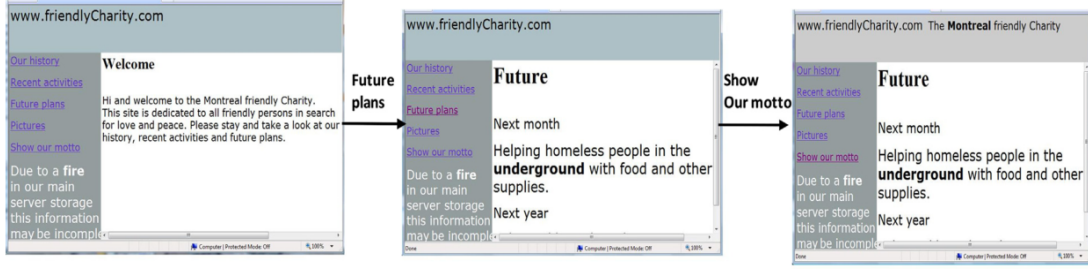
www.friendlyCharity.com

Our history
Recent activities
Future plans
Pictures
Show our motto

Due to a **fire** in our main server storage this information may be incompl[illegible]

Welcome

Hi and welcome to the Montreal friendly Charity. This site is dedicated to all friendly persons in search for love and peace. Please stay and take a look at our history, recent activities and future plans.

Computer | Protected Mode: Off  100%

Future plans

www.friendlyCharity.com

Our history
Recent activities
Future plans
Pictures
Show our motto

Due to a **fire** in our main server storage this information may be incompl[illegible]

Future

Next month

Helping homeless people in the **underground** with food and other supplies.

Next year

Done  Computer | Protected Mode: Off  100%

Show Our motto

www.friendlyCharity.com The **Montreal** friendly Charity

Our history
Recent activities
Future plans
Pictures
Show our motto

Due to a **fire** in our main server storage this information may be incompl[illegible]

Future

Next month

Helping homeless people in the **underground** with food and other supplies.

Next year

Done  Computer | Protected Mode: Off  100%